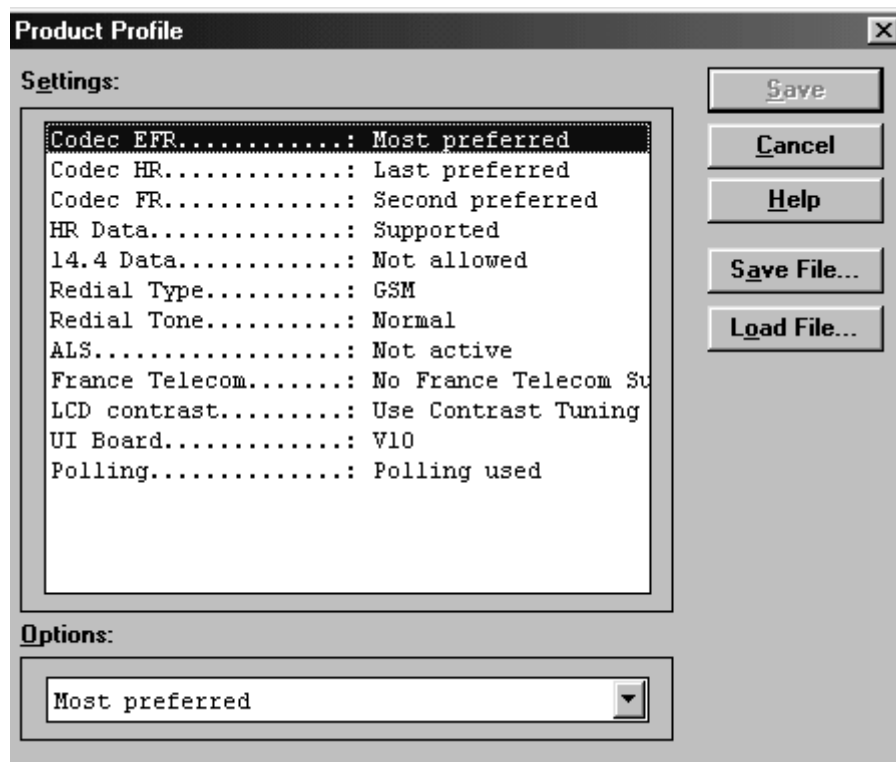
Product Profile

Settings:

Codec EFR............: Most preferred
Codec HR.............: Last preferred
Codec FR.............: Second preferred
HR Data..............: Supported
14.4 Data............: Not allowed
Redial Type..........: GSM
Redial Tone..........: Normal
ALS..................: Not active
France Telecom.......: No France Telecom Su
LCD contrast.........: Use Contrast Tuning
UI Board.............: V10
Polling..............: Polling used

Save
Cancel
Help
Save File...
Load File...

Options:

Most preferred